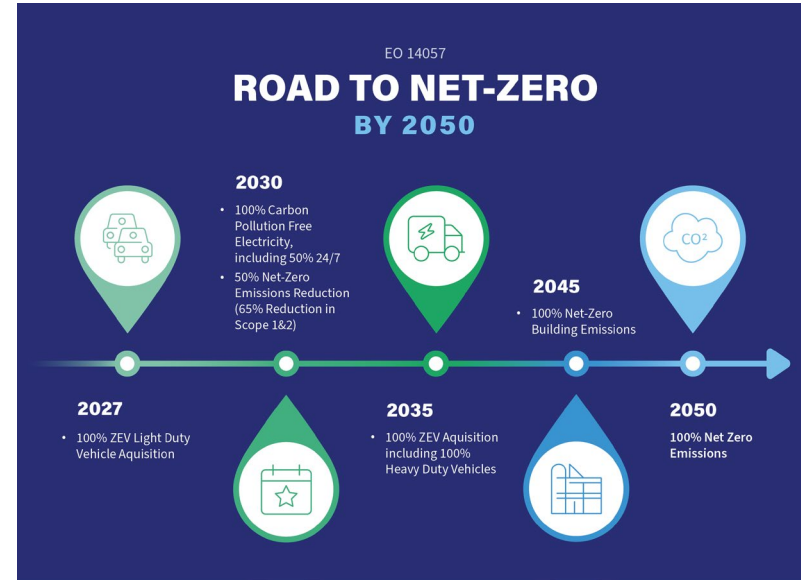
EO 14057

ROAD TO NET-ZERO

BY 2050

2030

• 100% Carbon Pollution Free Electricity, including 50% 24/7

• 50% Net-Zero Emissions Reduction (65% Reduction in Scope 1&2)

CO²

2045

• 100% Net-Zero Building Emissions

2027

• 100% ZEV Light Duty Vehicle Aquisition

2035

• 100% ZEV Aquisition including 100% Heavy Duty Vehicles

2050

100% Net Zero Emissions